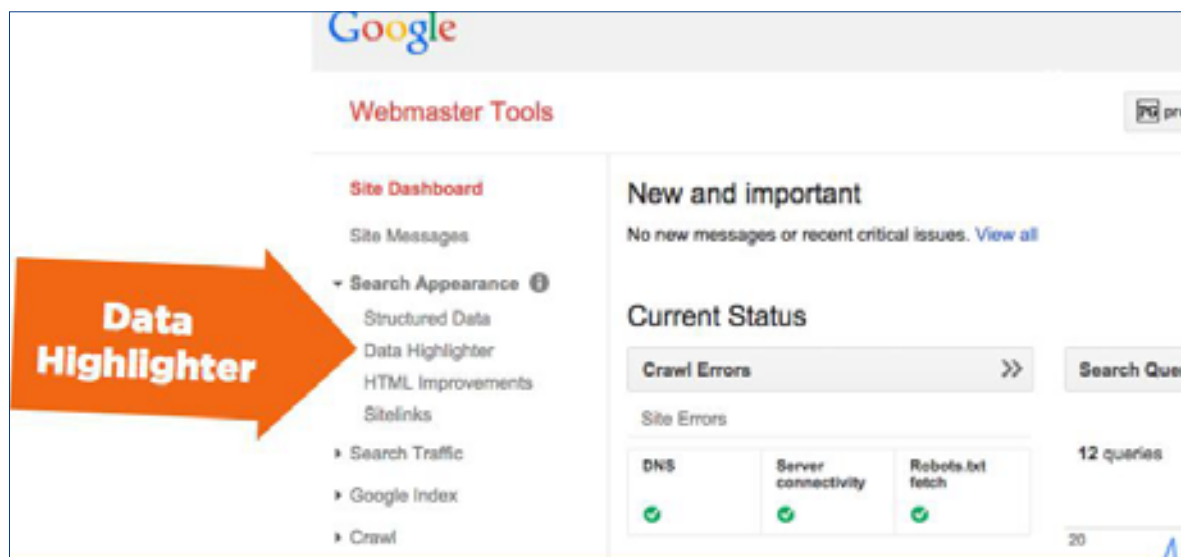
Google

Webmaster Tools

pr

Data Highlighter

Site Dashboard

Site Messages

Search Appearance

Structured Data

Data Highlighter

HTML Improvements

Sitelinks

Search Traffic

Google Index

Crawl

New and important

No new messages or recent critical issues. View all

Current Status

Crawl Errors

Site Errors

| DNS | Server connectivity | Robots.txt fetch |
|---|---|---|

Search Que

12 queries

20